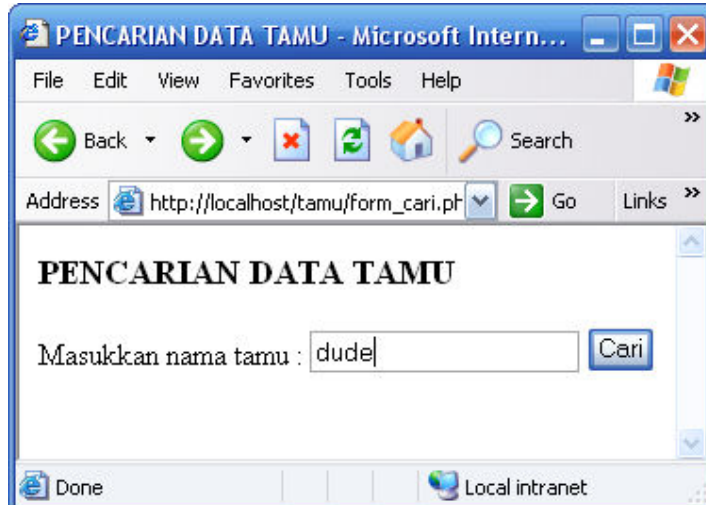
PENCARIAN DATA TAMU - Microsoft Intern...

File Edit View Favorites Tools Help

Back Search

Address http://localhost/tamu/form_cari.ph Go Links

PENCARIAN DATA TAMU

Masukkan nama tamu : dude Cari

Done Local intranet